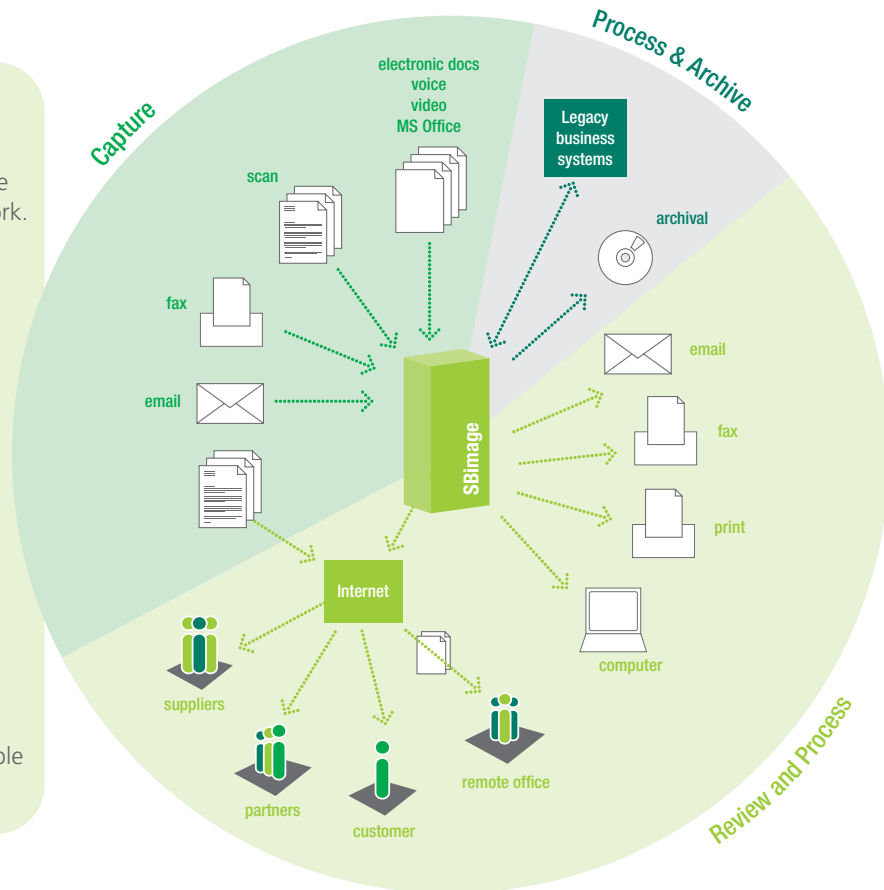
e
rk.

ple

Capture

Process & Archive

electronic docs
voice
video
MS Office

scan

Legacy business systems

archival

fax

email

SBimage

email

fax

print

Internet

computer

suppliers

partners

customer

remote office

Review and Process